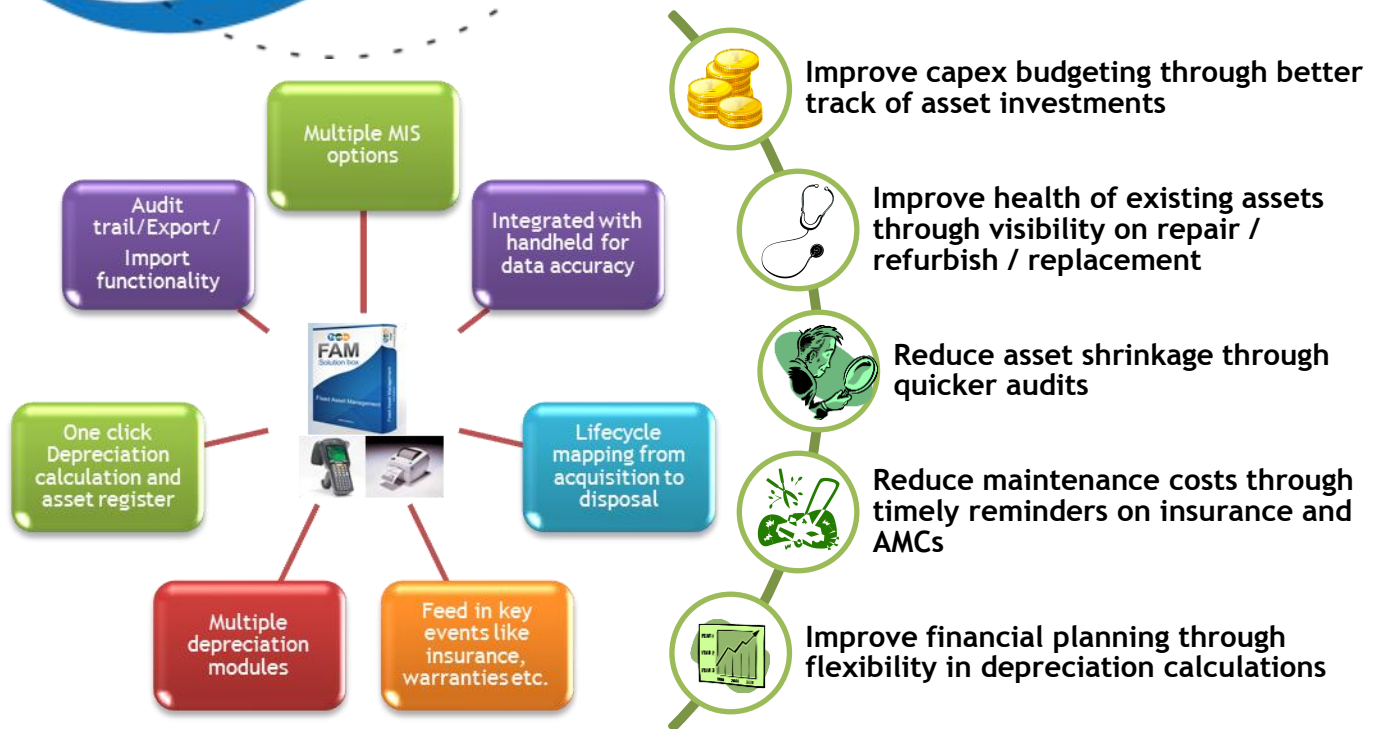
Multiple MIS options

Audit trail/Export/ Import functionality

Integrated with handheld for data accuracy

FAM
Solution box

Fixed Asset Management

One click Depreciation calculation and asset register

Lifecycle mapping from acquisition to disposal

Multiple depreciation modules

Feed in key events like insurance, warranties etc.

Improve capex budgeting through better track of asset investments

Improve health of existing assets through visibility on repair / refurbish / replacement

Reduce asset shrinkage through quicker audits

Reduce maintenance costs through timely reminders on insurance and AMCs

Improve financial planning through flexibility in depreciation calculations